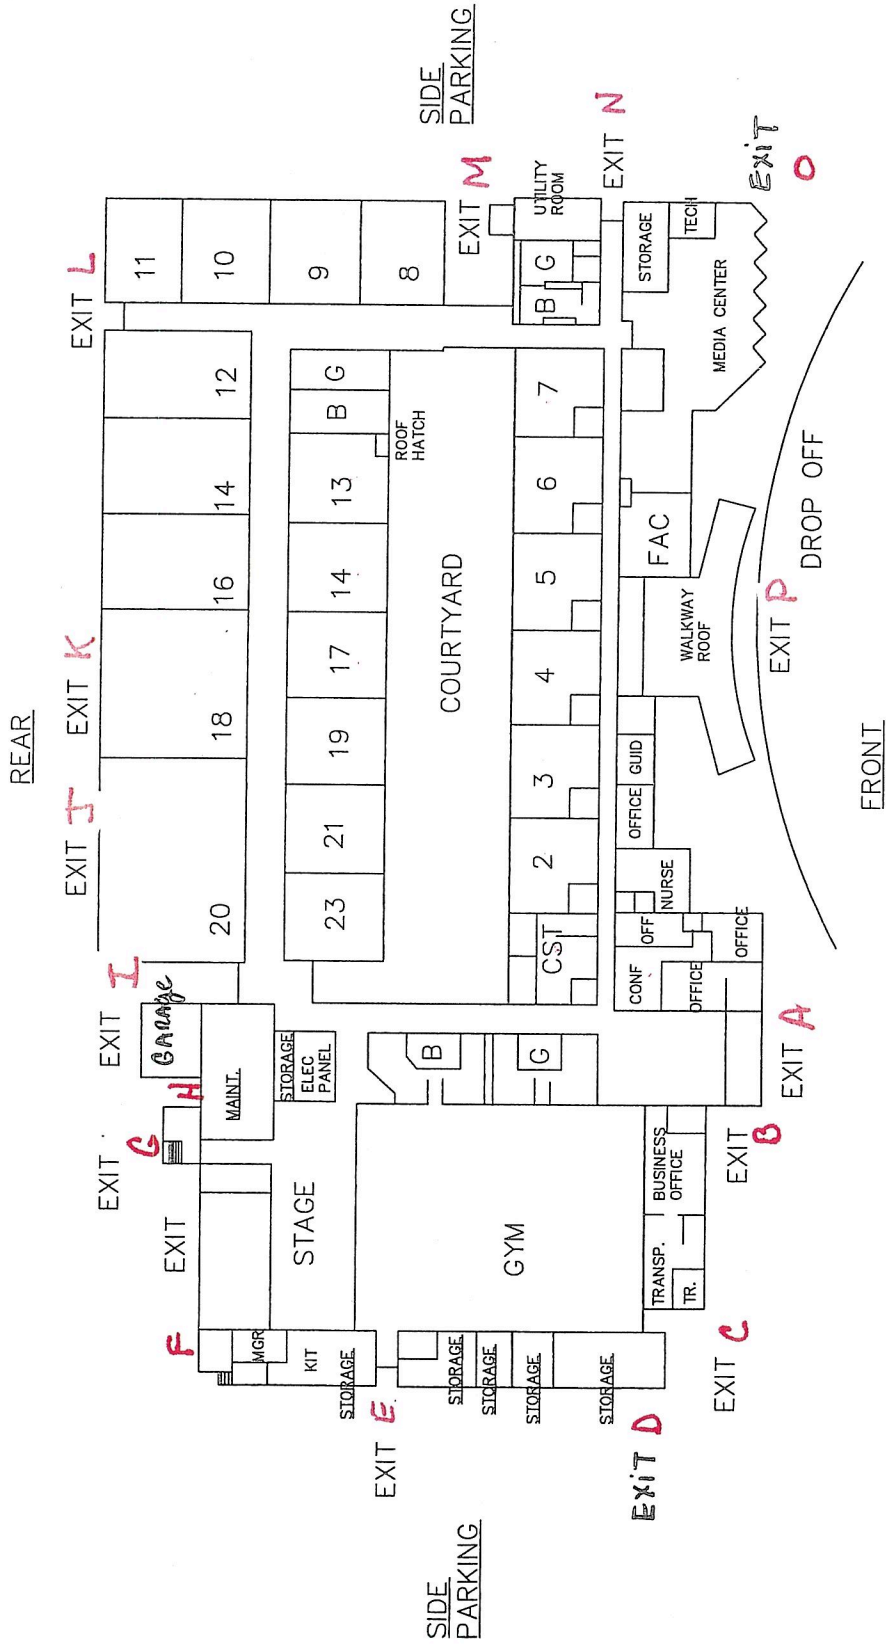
REAR

SIDE PARKING

EXIT J
EXIT K
EXIT L
EXIT M
EXIT N
Exit O

11
10
9
8
UTILITY ROOM
G
B
STORAGE
TECH
MEDIA CENTER

12
14
16
18
20

G
B
ROOF HATCH
13
14
17
19
21
23

COURTYARD

7
6
5
4
3
2
CST

FAC
WALKWAY ROOF
DROP OFF
EXIT P

OFFICE
GUID
NURSE
OFF
OFFICE
CONF
OFFICE

EXIT I
Garage
EXIT H
MAINT.
STORAGE
ELEC PANEL
B
G

EXIT A
EXIT B

EXIT G
EXIT
STAGE
GYM
BUSINESS OFFICE
TRANSP.
TR.

EXIT F
MGR
KIT
STORAGE
STORAGE
STORAGE
STORAGE
STORAGE
STORAGE

EXIT E
EXIT C
Exit D

SIDE PARKING

FRONT